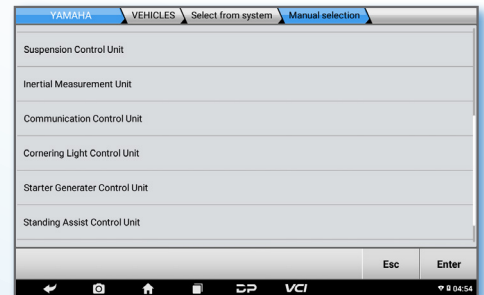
YAMAHA VEHICLES Select from system Manual selection

Suspension Control Unit

Inertial Measurement Unit

Communication Control Unit

Cornering Light Control Unit

Starter Generater Control Unit

Standing Assist Control Unit

Esc Enter

VCI

04:54